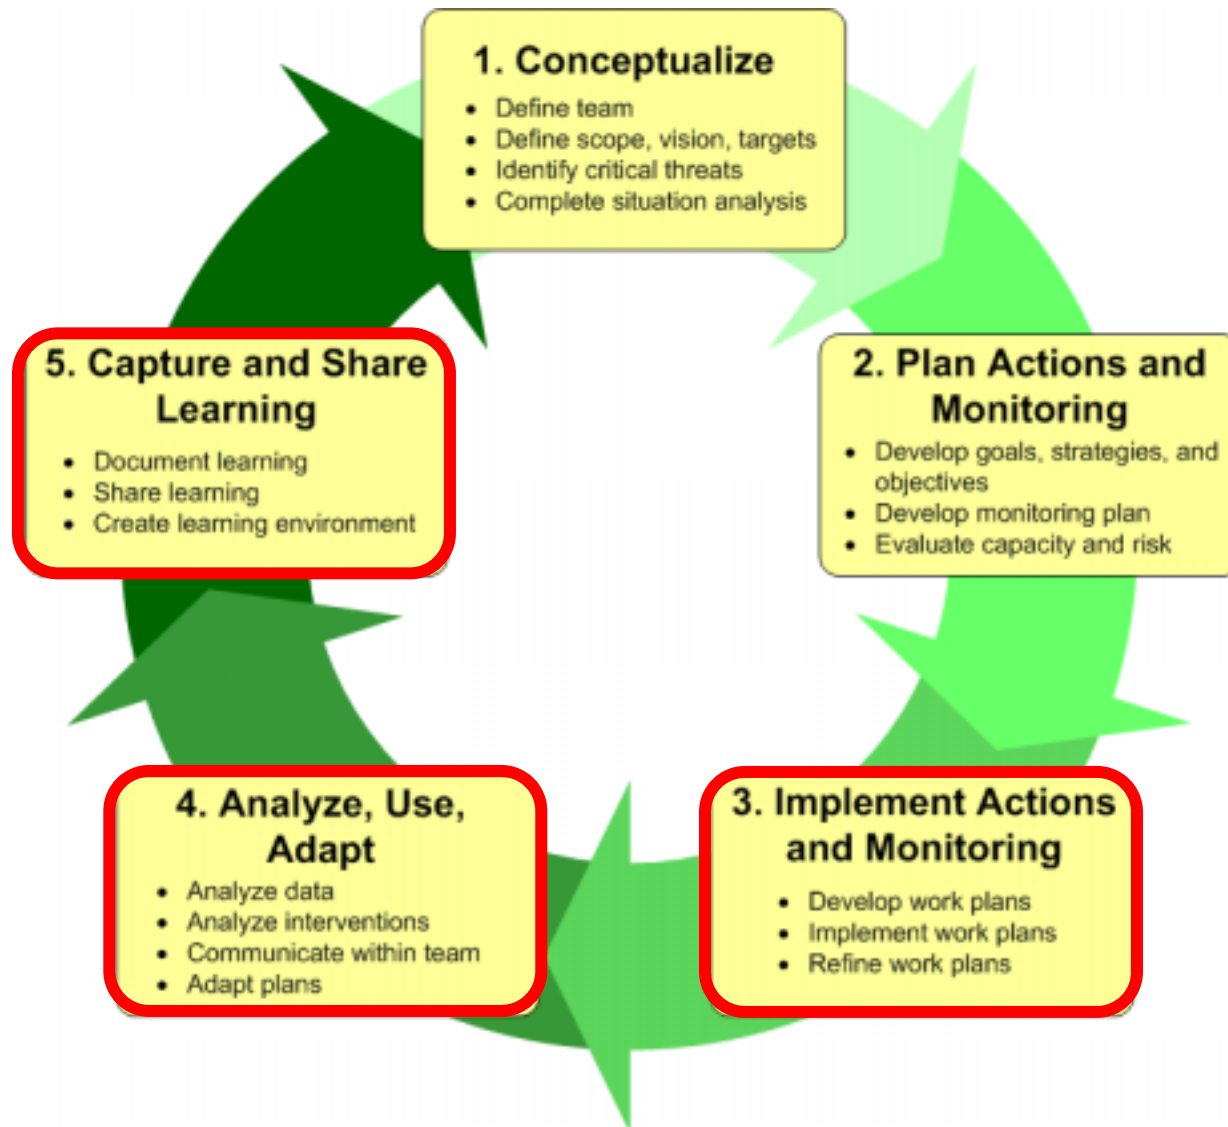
1. Conceptualize
- Define team
- Define scope, vision, targets
- Identify critical threats
- Complete situation analysis

2. Plan Actions and Monitoring
- Develop goals, strategies, and objectives
- Develop monitoring plan
- Evaluate capacity and risk

3. Implement Actions and Monitoring
- Develop work plans
- Implement work plans
- Refine work plans

4. Analyze, Use, Adapt
- Analyze data
- Analyze interventions
- Communicate within team
- Adapt plans

5. Capture and Share Learning
- Document learning
- Share learning
- Create learning environment